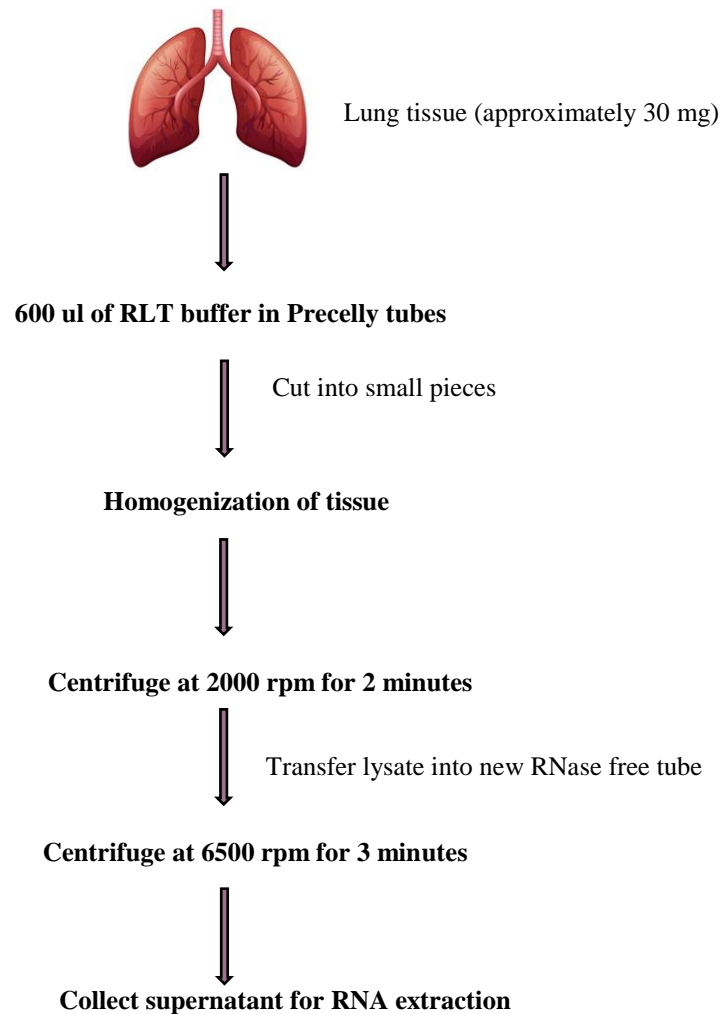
Lung tissue (approximately 30 mg)

600 ul of RLT buffer in Precelly tubes

Cut into small pieces

Homogenization of tissue

Centrifuge at 2000 rpm for 2 minutes

Transfer lysate into new RNase free tube

Centrifuge at 6500 rpm for 3 minutes

Collect supernatant for RNA extraction